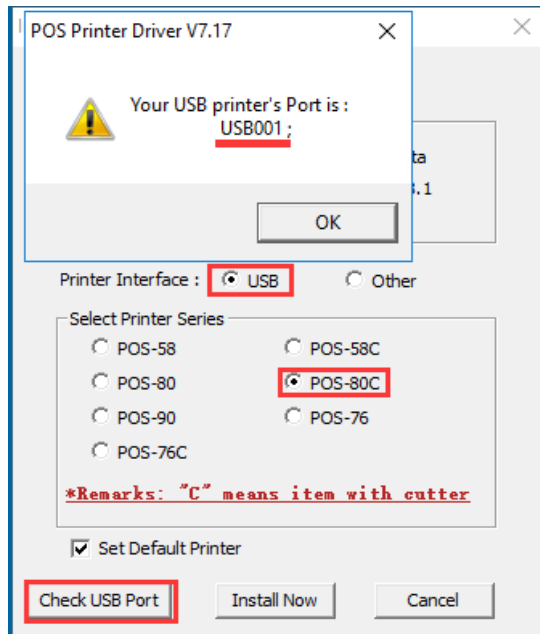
POS Printer Driver V7.17

Your USB printer's Port is : USB001 ;

OK

ta

.1

Printer Interface : USB Other

Select Printer Series

POS-58 POS-58C

POS-80 POS-80C

POS-90 POS-76

POS-76C

*Remarks: "C" means item with cutter

Set Default Printer

Check USB Port Install Now Cancel